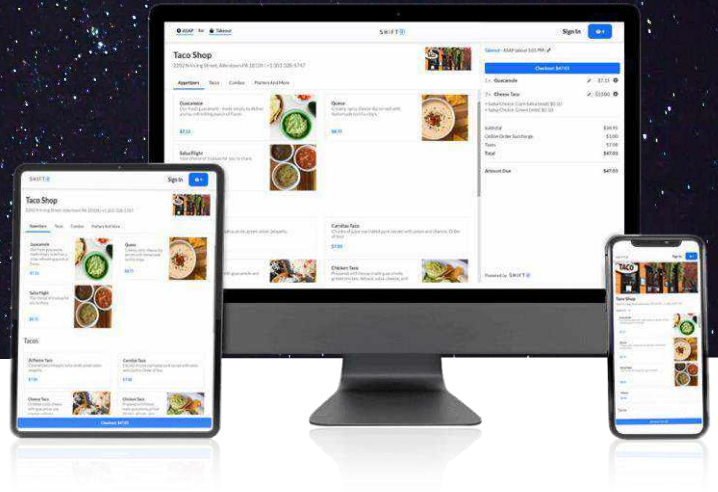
ASAP for Takeout
SWIFT
Sign In
Taco Shop
1232 N Irving Street, Allentown PA 18109 | +1 303-328-5747
Appetizers Tacos Combos Platters And More
Guacamole
$7.11
Queso
$6.71
Salsa Flight
$6.71
Carnitas Taco
$7.00
Chicken Taco
Takeout - ASAP (about 3:05 PM)
Checkout: $47.93
1× Guacamole $7.11
1× Cheese Taco $13.00
Subtotal $38.95
Online Order Surcharge $1.00
Taxes $7.98
Total $47.93
Amount Due $47.93
Powered by SWIFT

SWIFT
Sign In
Taco Shop
Appetizers Tacos Combos Platters And More
Guacamole
$7.11
Queso
$6.71
Salsa Flight
$6.71
Tacos
Al Pastor Taco
$7.00
Carnitas Taco
$7.00
Cheesy Taco
Chicken Taco
Checkout: $47.93

TACO
Taco Shop
Guacamole
Queso
Salsa Flight
Tacos